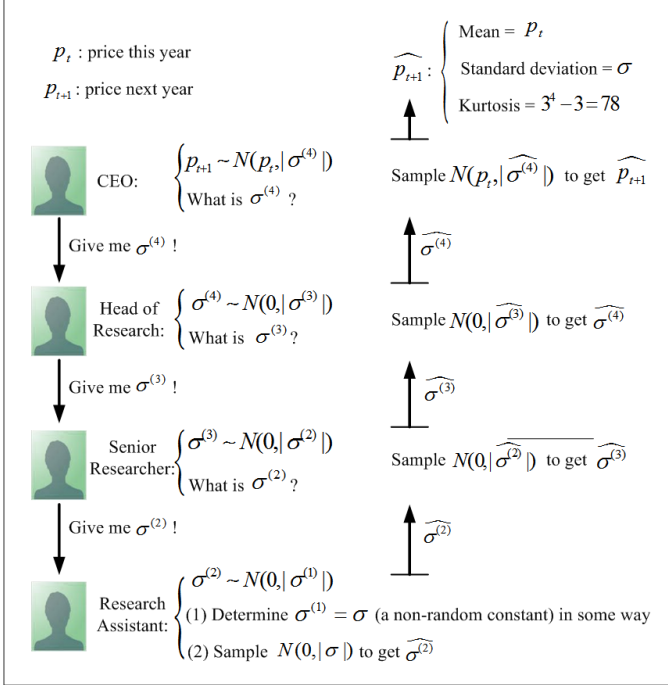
$p_t$ : price this year

$p_{t+1}$ : price next year

$\widehat{p_{t+1}}$ : Mean = $p_t$
Standard deviation = $\sigma$
Kurtosis = $3^4 - 3 = 78$

CEO: $p_{t+1} \sim N(p_t, |\sigma^{(4)}|)$
What is $\sigma^{(4)}$ ?

Sample $N(p_t, |\widehat{\sigma^{(4)}}|)$ to get $\widehat{p_{t+1}}$

Give me $\sigma^{(4)}$ !

$\widehat{\sigma^{(4)}}$

Head of Research: $\sigma^{(4)} \sim N(0, |\sigma^{(3)}|)$
What is $\sigma^{(3)}$ ?

Sample $N(0, |\widehat{\sigma^{(3)}}|)$ to get $\widehat{\sigma^{(4)}}$

Give me $\sigma^{(3)}$ !

$\widehat{\sigma^{(3)}}$

Senior Researcher: $\sigma^{(3)} \sim N(0, |\sigma^{(2)}|)$
What is $\sigma^{(2)}$ ?

Sample $N(0, |\widehat{\sigma^{(2)}}|)$ to get $\widehat{\sigma^{(3)}}$

Give me $\sigma^{(2)}$ !

$\widehat{\sigma^{(2)}}$

Research Assistant: $\sigma^{(2)} \sim N(0, |\sigma^{(1)}|)$
(1) Determine $\sigma^{(1)} = \sigma$ (a non-random constant) in some way
(2) Sample $N(0, |\sigma|)$ to get $\widehat{\sigma^{(2)}}$